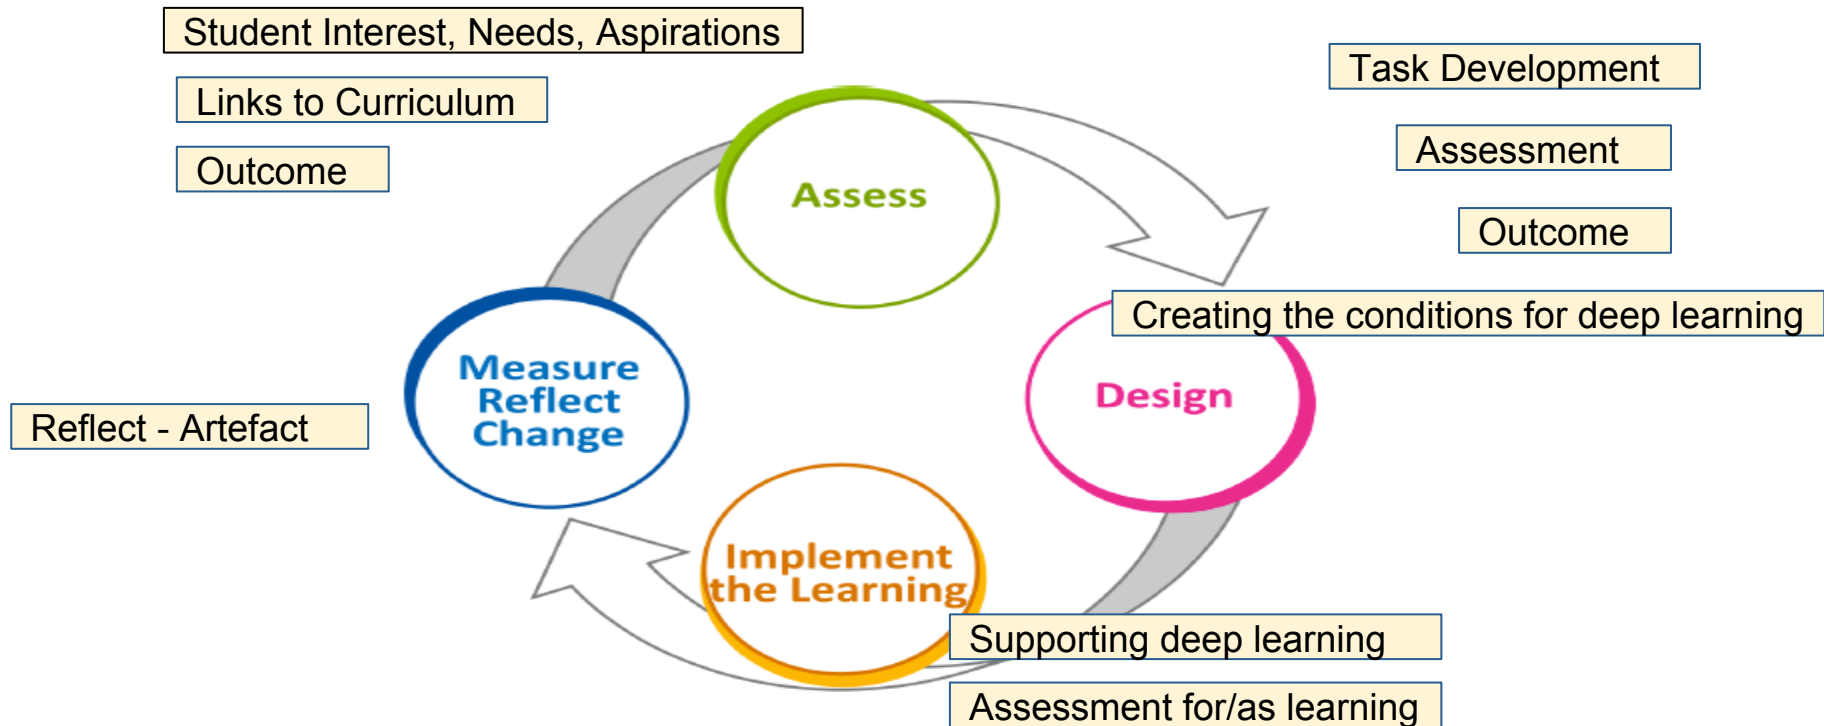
Student Interest, Needs, Aspirations

Links to Curriculum

Outcome

Task Development

Assessment

Outcome

Assess

Creating the conditions for deep learning

Design

Measure
Reflect
Change

Reflect - Artefact

Implement the Learning

Supporting deep learning

Assessment for/as learning